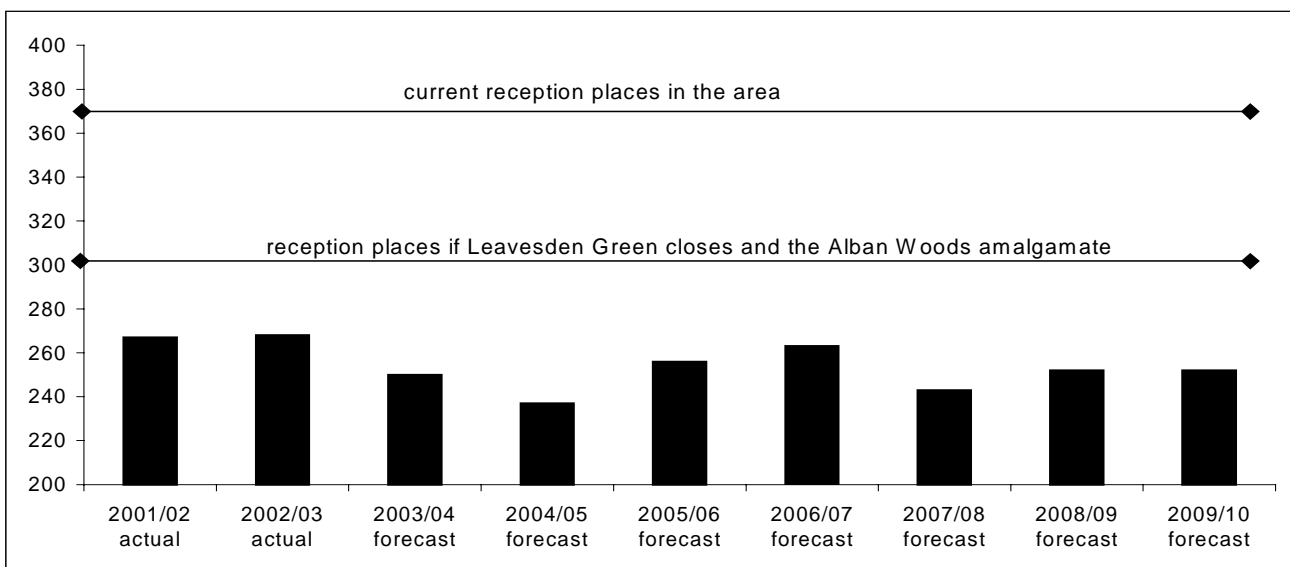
400
380
360
340
320
300
280
260
240
220
200

current reception places in the area

reception places if Leavesden Green closes and the Alban Woods amalgamate

2001/02 actual
2002/03 actual
2003/04 forecast
2004/05 forecast
2005/06 forecast
2006/07 forecast
2007/08 forecast
2008/09 forecast
2009/10 forecast